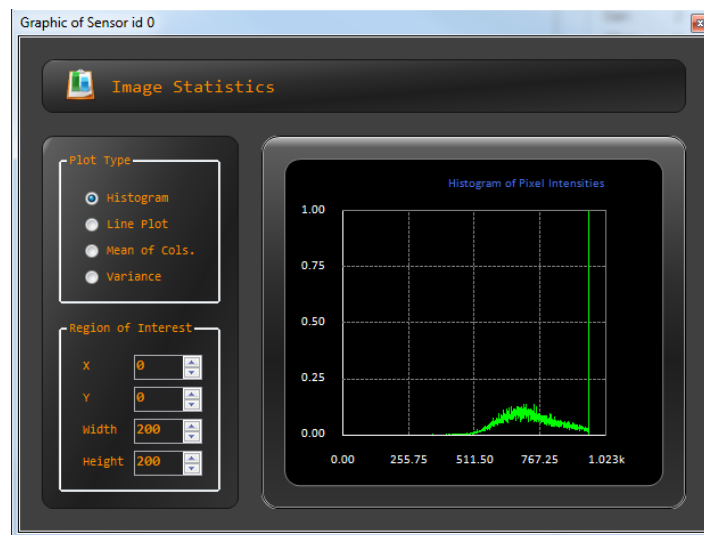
Graphic of Sensor id 0

Image Statistics

Plot Type

Histogram

Line Plot

Mean of Cols.

Variance

Region of Interest

X 0

Y 0

Width 200

Height 200

Histogram of Pixel Intensities

1.00

0.75

0.50

0.25

0.00

0.00 255.75 511.50 767.25 1.023k